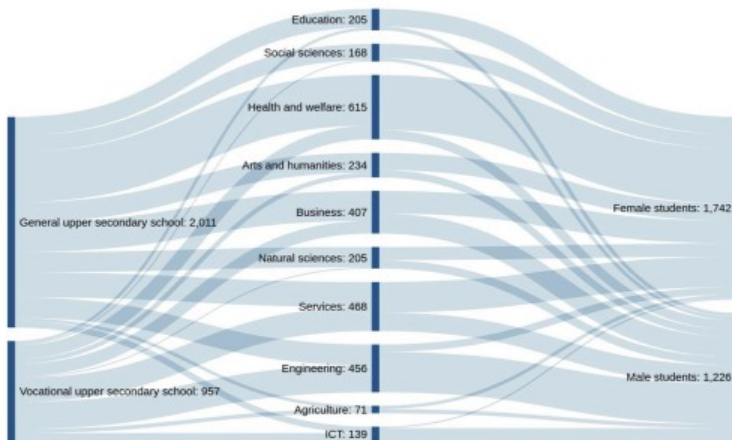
Education: 205
Social sciences: 168
Health and welfare: 615
Arts and humanities: 234
Business: 407
Natural sciences: 205
Services: 468
Engineering: 456
Agriculture: 71
ICT: 139

General upper secondary school: 2,011
Vocational upper secondary school: 957

Female students: 1,742
Male students: 1,226